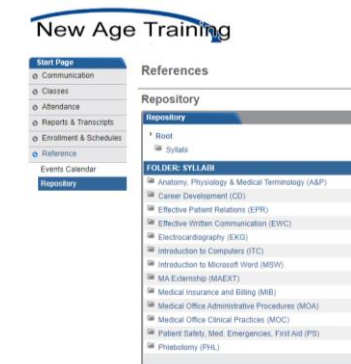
New Age Training

Start Page
Communication
Classes
Attendance
Reports & Transcripts
Enrollment & Schedules
Reference
Events Calendar
Repository

References

Repository

Repository

Root
Syllabi

FOLDER: SYLLABI

Anatomy, Physiology & Medical Terminology (A&P)
Career Development (CD)
Effective Patient Relations (EPR)
Effective Written Communication (EWC)
Electrocardiography (EKG)
Introduction to Computers (ITC)
Introduction to Microsoft Word (MSW)
MA Externship (MAEXT)
Medical Insurance and Billing (MIB)
Medical Office Administrative Procedures (MOA)
Medical Office Clinical Practices (MOC)
Patient Safety, Med. Emergencies, First Aid (PS)
Phlebotomy (PHL)